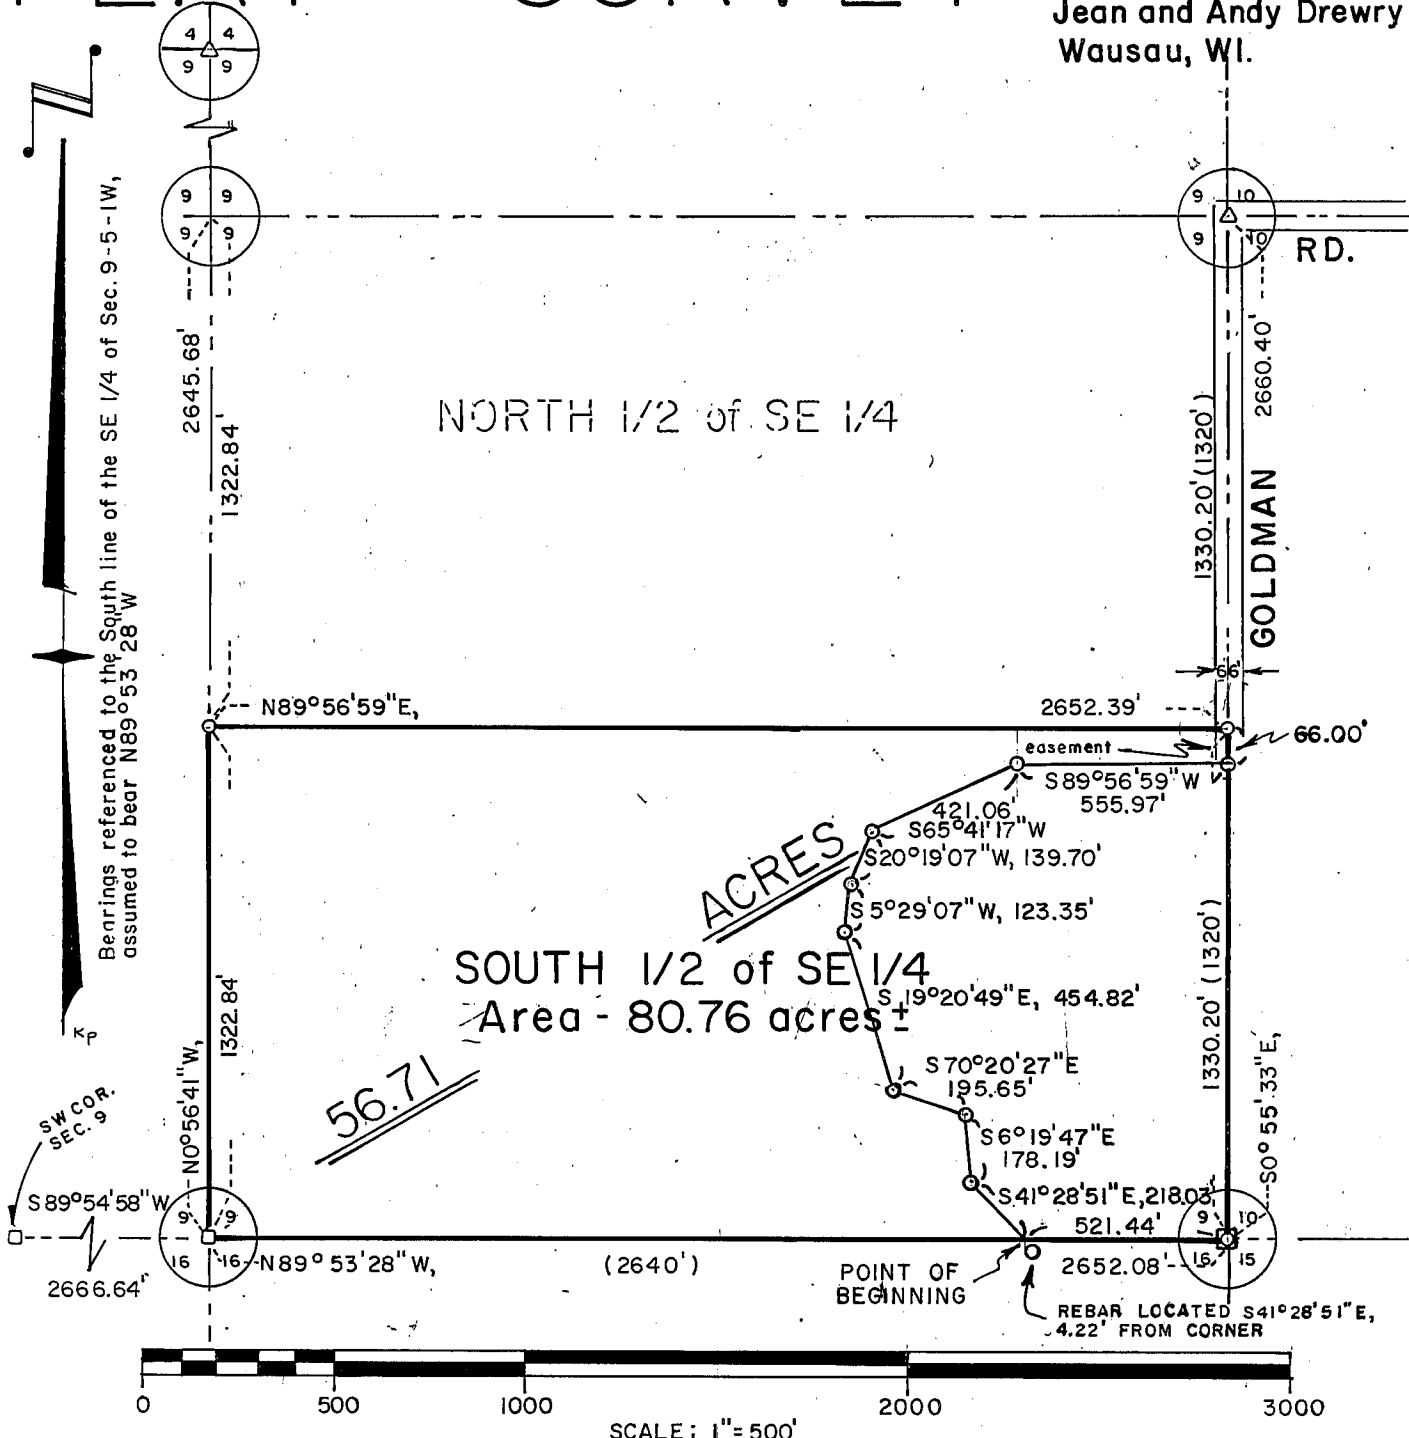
Jean and Andy Drewry
Wausau, WI.

4 4
9 9

9 9
9 9

9 10
9 10

RD.

Bearings referenced to the South line of the SE 1/4 of Sec. 9-5-1W, assumed to bear N89°53'28"W

KP

2645.68'
1322.84'

NORTH 1/2 of SE 1/4

2660.40'
1330.20' (1320')
GOLDMAN

66'

N89°56'59"E,
2652.39'
66.00'
easement
S89°56'59"W
555.97'
421.06'
S65°41'17"W
S20°19'07"W, 139.70'
S5°29'07"W, 123.35'
ACRES
SOUTH 1/2 of SE 1/4
Area - 80.76 acres±
S19°20'49"E, 454.82'
S70°20'27"E
195.65'
S6°19'47"E
178.19'
S41°28'51"E, 218.03'
521.44'

1322.84'
N0°56'41"W,
56.71

1330.20' (1320')
S0°55'33"E,

SW COR. SEC. 9
S89°54'58"W
2666.64'
9 9
16 16
N89°53'28"W,
(2640')
POINT OF BEGINNING
2652.08'
9 10
16 15
REBAR LOCATED S41°28'51"E, 4.22' FROM CORNER

0 500 1000 2000 3000
SCALE: 1"=500'